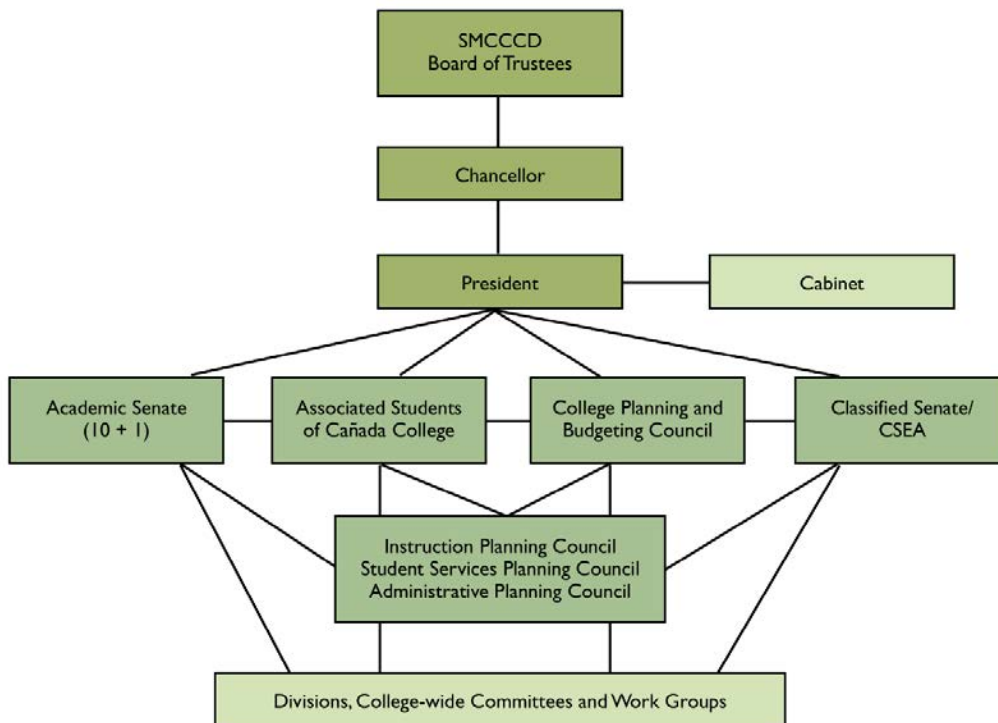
SMCCCD
Board of Trustees

Chancellor

President

Cabinet

Academic Senate
(10 + 1)

Associated Students
of Cañada College

College Planning and
Budgeting Council

Classified Senate/
CSEA

Instruction Planning Council
Student Services Planning Council
Administrative Planning Council

Divisions, College-wide Committees and Work Groups